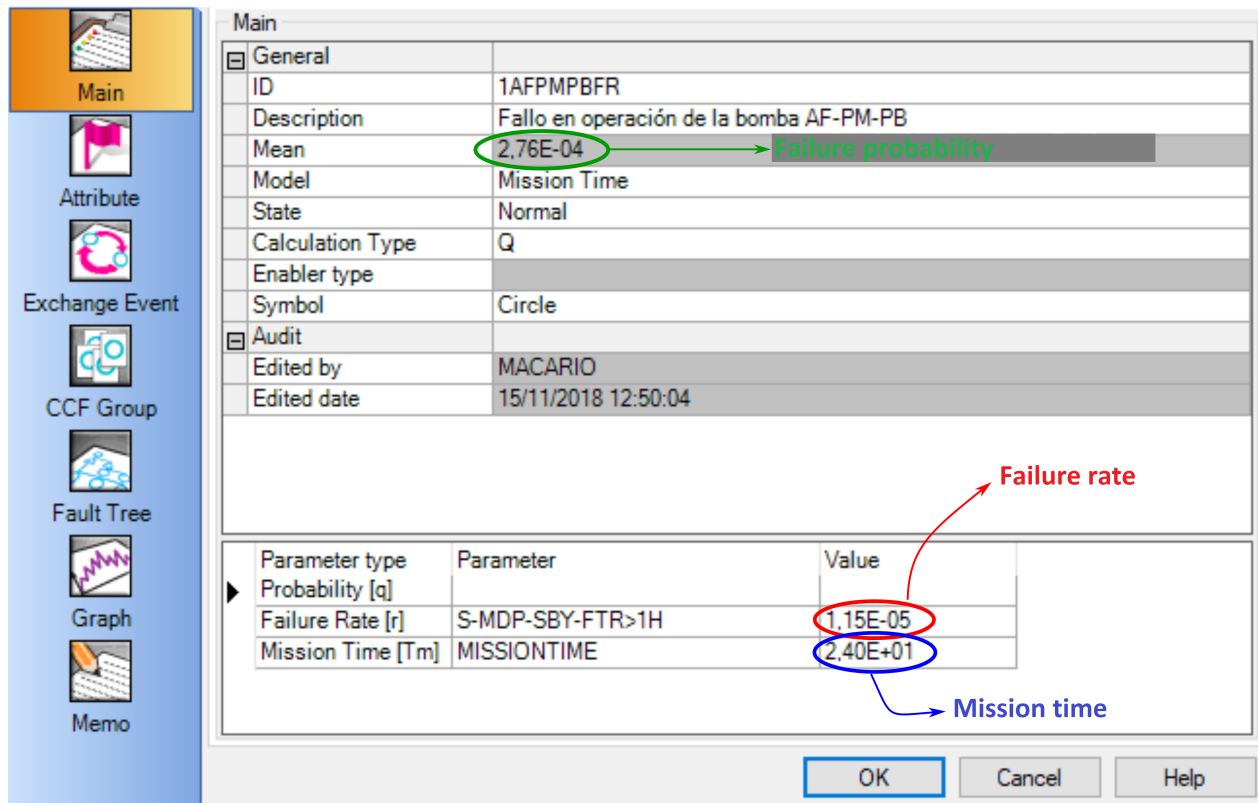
Main
Attribute
Exchange Event
CCF Group
Fault Tree
Graph
Memo

Main

| General | |
|---|---|
| ID | 1AFPMPBFR |
| Description | Fallo en operación de la bomba AF-PM-PB |
| Mean | 2,76E-04 |
| Model | Mission Time |
| State | Normal |
| Calculation Type | Q |
| Enabler type | |
| Symbol | Circle |
| Audit | |
| Edited by | MACARIO |
| Edited date | 15/11/2018 12:50:04 |

Failure probability

Failure rate

| Parameter type | Parameter | Value |
|---|---|---|
| Probability [q] | | |
| Failure Rate [r] | S-MDP-SBY-FTR>1H | 1,15E-05 |
| Mission Time [Tm] | MISSIONTIME | 2,40E+01 |

Mission time

OK Cancel Help